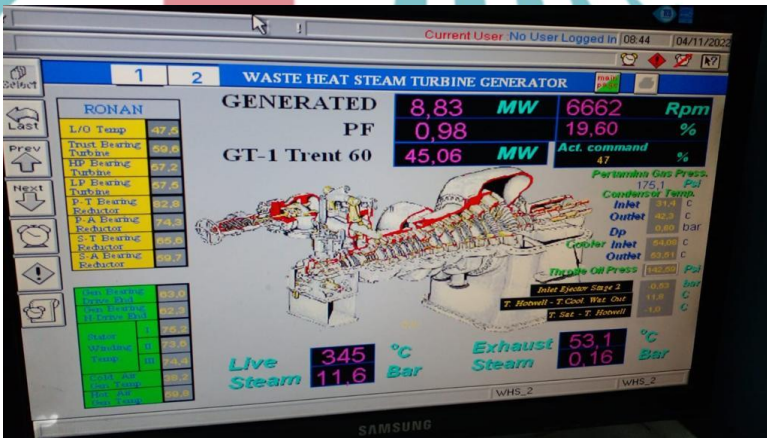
Current User :No User Logged In 08:44 04/11/2022

Select

1 2 WASTE HEAT STEAM TURBINE GENERATOR main

Last

Prev

Next

RONAN

| L/O Temp | 47,5 |
|---|---|
| Trust Bearing Turbine | 59,6 |
| HP Bearing Turbine | 57,2 |
| LP Bearing Turbine | 57,5 |
| P-T Bearing Reductor | 82,8 |
| P-A Bearing Reductor | 74,3 |
| S-T Bearing Reductor | 65,6 |
| S-A Bearing Reductor | 69,7 |

GENERATED 8,83 MW 6662 Rpm

PF 0,98 19,60 %

GT-1 Trent 60 45,06 MW Act. command 47 %

Pertamina Gas Press. 175,1 Psi

Condensor Temp.

Inlet 31,4 C

Outlet 42,3 C

Dp 0,60 bar

Cooler Inlet 54,00 C

Outlet 53,51 C

Throttle Oil Press 142,50 Psi

Inlet Ejector Stage 2 -0,83 bar

T. Hotwell - T.Cool. Wat. Out 11,6 C

T. Sat. - T. Hotwell -1,0 C

| Gen Bearing Drive End | 63,0 |
|---|---|
| Gen Bearing N Drive End | 62,3 |
| Stator Winding Temp. I | 76,2 |
| II | 73,8 |
| III | 74,4 |
| Cold Air Gen Temp | 39,3 |
| Hot Air Gen Temp | 59,5 |

Live Steam 345 °C 11,6 Bar

Exhaust Steam 53,1 °C 0,16 Bar

WHS_2 WHS_2

SAMSUNG